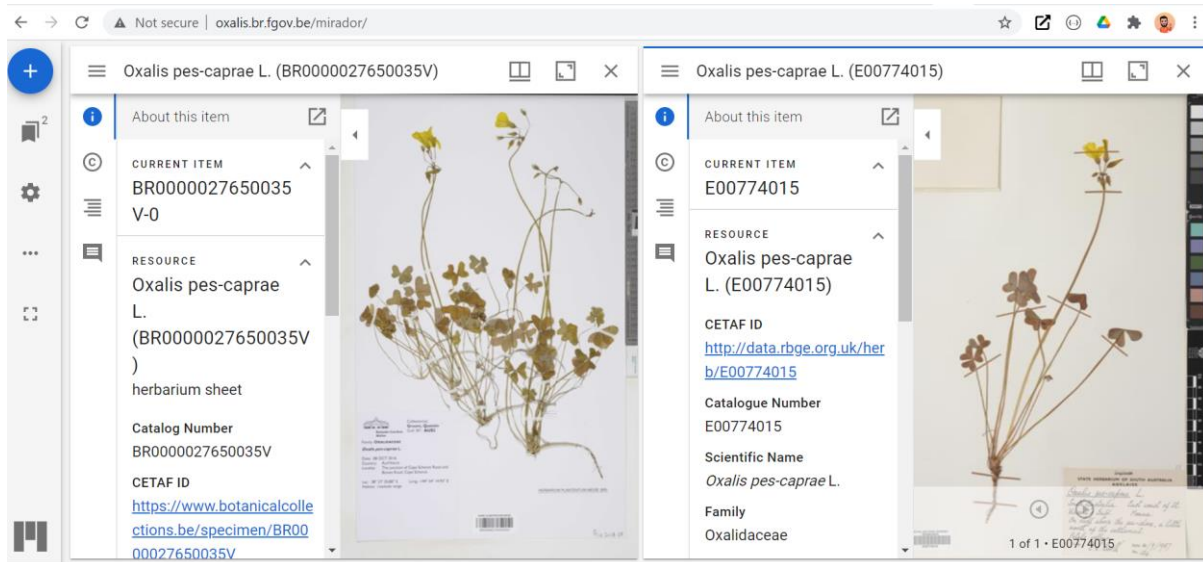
Not secure | oxalis.br.fgov.be/mirador/

2

Oxalis pes-caprae L. (BR0000027650035V)

About this item

CURRENT ITEM
BR0000027650035V-0

RESOURCE
Oxalis pes-caprae L. (BR0000027650035V)
herbarium sheet

Catalog Number
BR0000027650035V

CETAF ID
https://www.botanicalcollections.be/specimen/BR0000027650035V

Oxalis pes-caprae L. (E00774015)

About this item

CURRENT ITEM
E00774015

RESOURCE
Oxalis pes-caprae L. (E00774015)

CETAF ID
http://data.rbge.org.uk/herb/E00774015

Catalogue Number
E00774015

Scientific Name
*Oxalis pes-caprae* L.

Family
Oxalidaceae

1 of 1 • E00774015